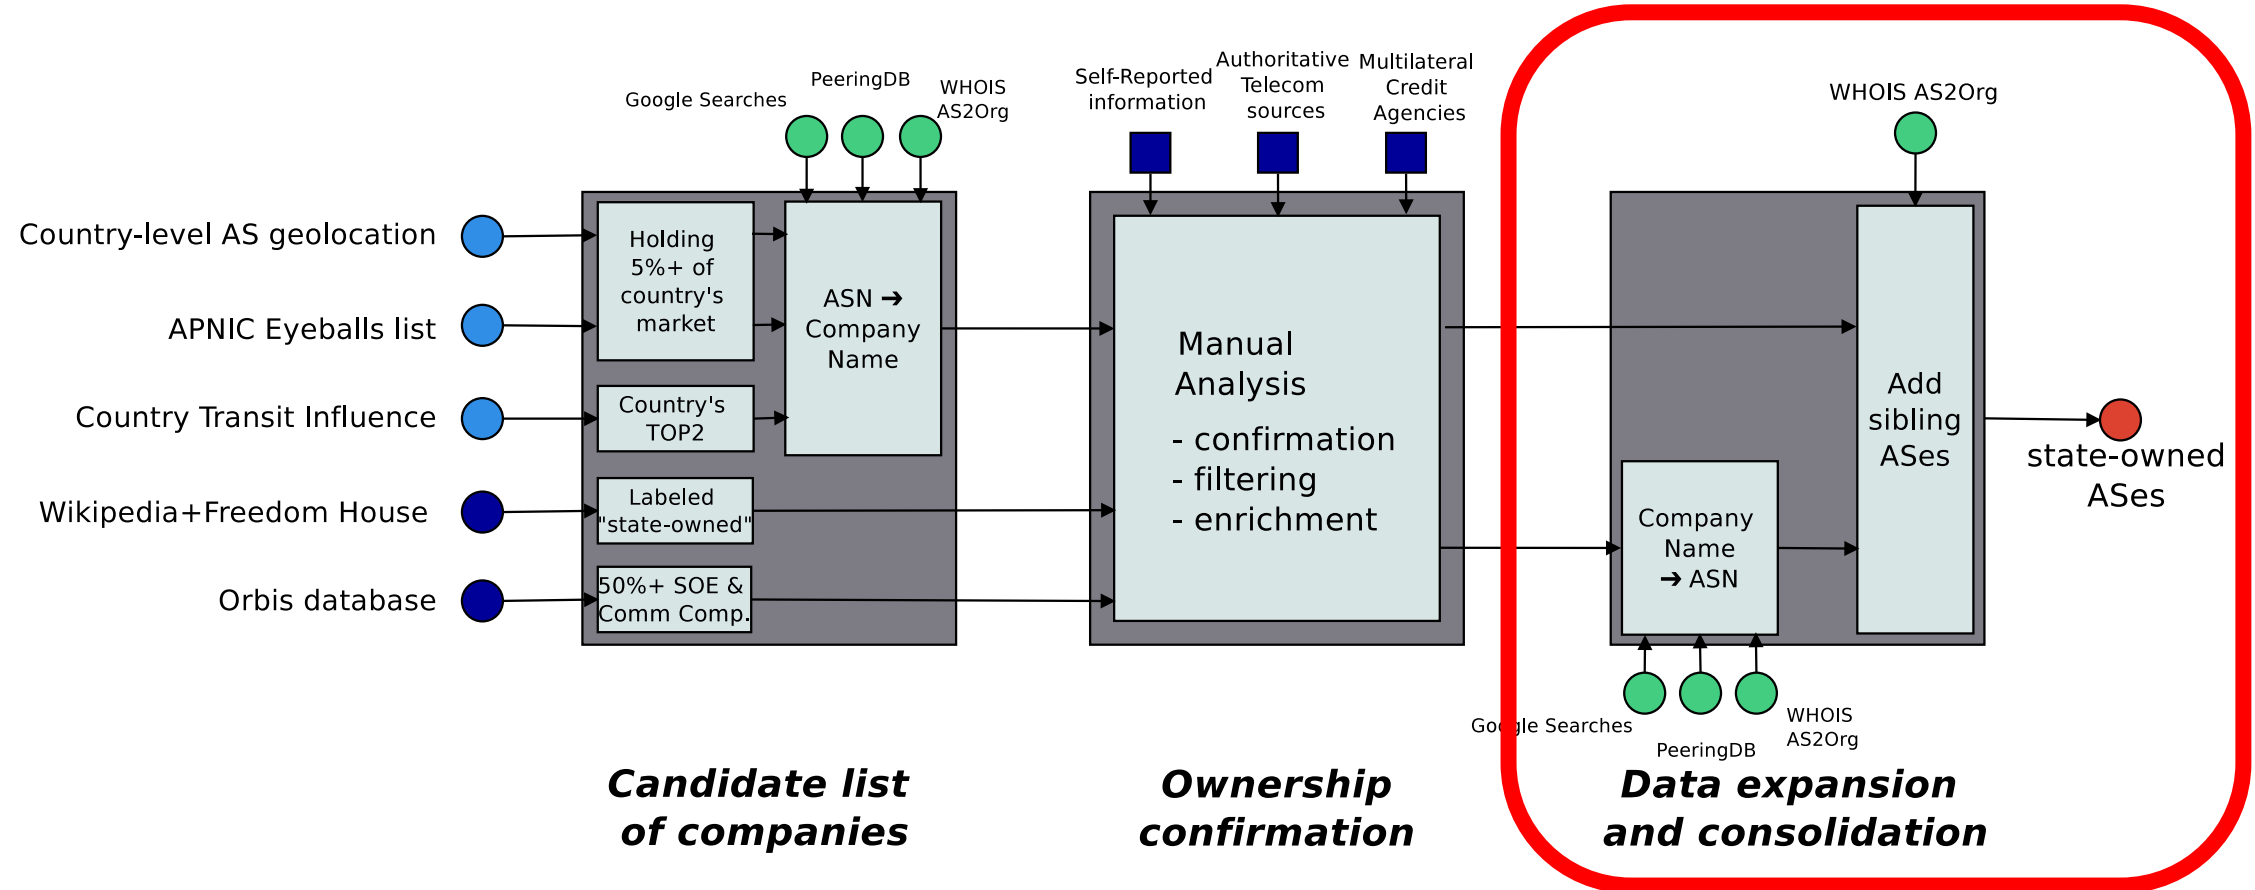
Country-level AS geolocation

APNIC Eyeballs list

Country Transit Influence

Wikipedia+Freedom House

Orbis database

Google Searches

PeeringDB

WHOIS AS2Org

Holding 5%+ of country's market

ASN ➔ Company Name

Country's TOP2

Labeled "state-owned"

50%+ SOE & Comm Comp.

Self-Reported information

Authoritative Telecom sources

Multilateral Credit Agencies

Manual Analysis

- confirmation
- filtering
- enrichment

WHOIS AS2Org

Add sibling ASes

Company Name ➔ ASN

state-owned ASes

Google Searches

PeeringDB

WHOIS AS2Org

Candidate list of companies

Ownership confirmation

Data expansion and consolidation